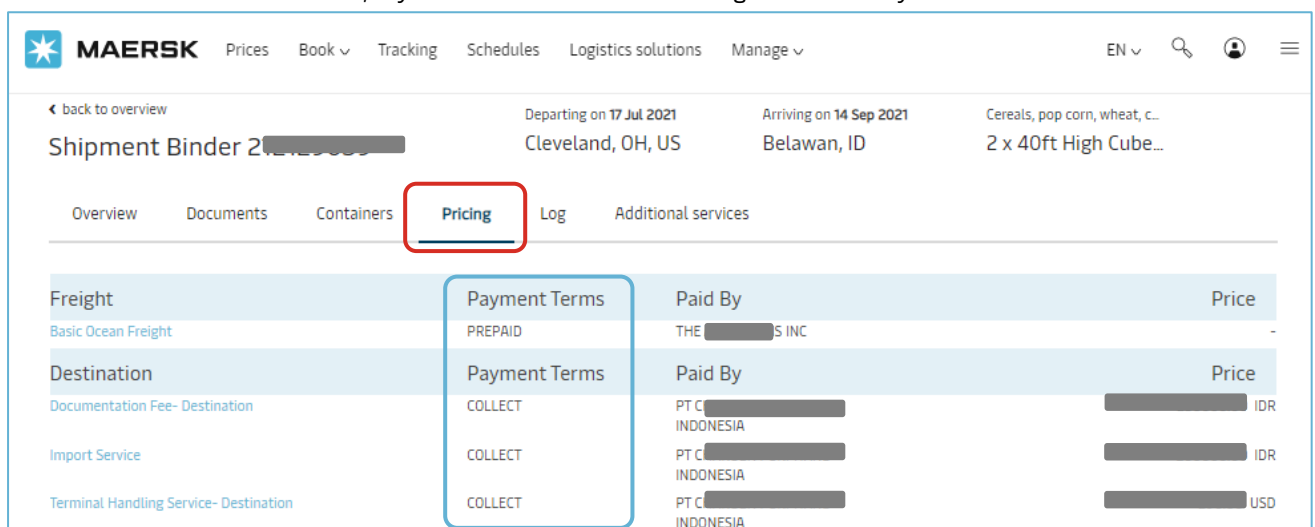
MAERSK Prices Book Tracking Schedules Logistics solutions Manage EN

back to overview

Shipment Binder 2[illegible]

Departing on 17 Jul 2021
Cleveland, OH, US

Arriving on 14 Sep 2021
Belawan, ID

Cereals, pop corn, wheat, c...
2 x 40ft High Cube...

Overview Documents Containers Pricing Log Additional services

| Freight | Payment Terms | Paid By | Price |
|---|---|---|---|
| Basic Ocean Freight | PREPAID | THE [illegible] S INC | - |
| Destination | Payment Terms | Paid By | Price |
| Documentation Fee- Destination | COLLECT | PT C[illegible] INDONESIA | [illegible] IDR |
| Import Service | COLLECT | PT C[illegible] INDONESIA | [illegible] IDR |
| Terminal Handling Service- Destination | COLLECT | PT C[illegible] INDONESIA | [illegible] USD |